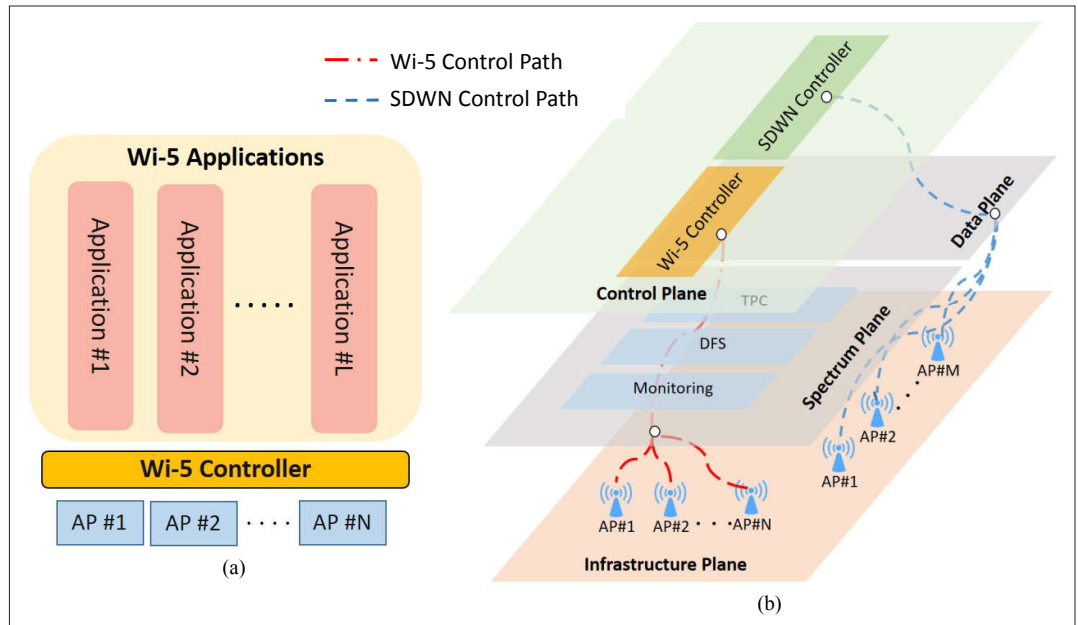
Wi-5 Applications

Application #1

Application #2

.....

Application #L

Wi-5 Controller

AP #1

AP #2

....

AP #N

(a)

Wi-5 Control Path

SDWN Control Path

SDWN Controller

Wi-5 Controller

Data Plane

Control Plane

TPC

DFS

Monitoring

Spectrum Plane

AP#M

AP#2

AP#1

AP#1

AP#2

AP#N

Infrastructure Plane

(b)